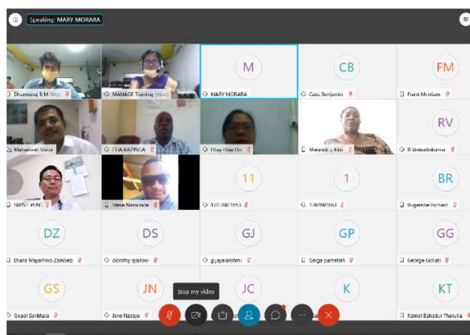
Speaking: MARY MORARA

Dhumaraj R.M. (Ho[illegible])

MANAGE Training (Host)

M

MARY MORARA

CB

Catu Benjamin

FM

Frank Mcclure

Mahadevan Shinde

CIJA KAZWIKA

Uday Uday Dev

Messiah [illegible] Abi

RV

R Venkatsubrama

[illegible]

Vivian Nanoyana

11

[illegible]

1

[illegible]

BR

Bugembe Richard

DZ

Diana Mayamiko Zembek

DS

dorothy syallow

GJ

g.jayalakshmi

GP

Geiga pamelah

GG

George Gollati

GS

Gopal Sankhala

JN

Jane Nzioya

JC

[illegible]

K

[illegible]

KT

Kamal Bahadur Thapalia

Stop my video

...